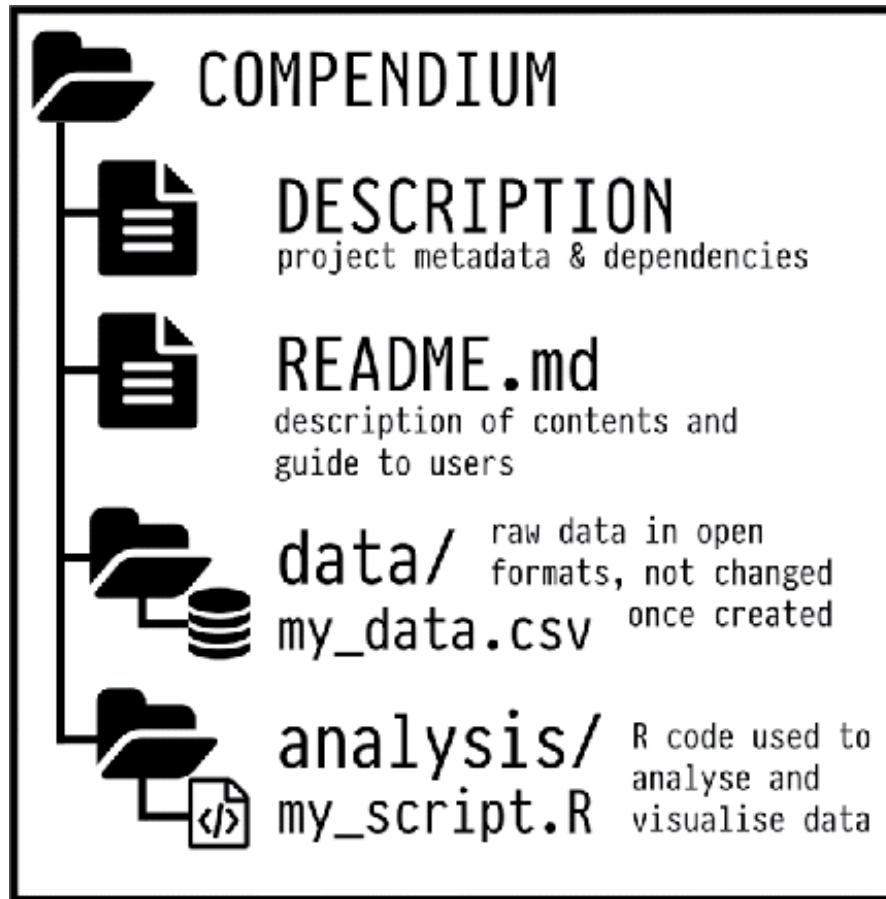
COMPENDIUM

DESCRIPTION
project metadata & dependencies

README.md
description of contents and guide to users

data/
my_data.csv
raw data in open formats, not changed once created

analysis/
my_script.R
R code used to analyse and visualise data